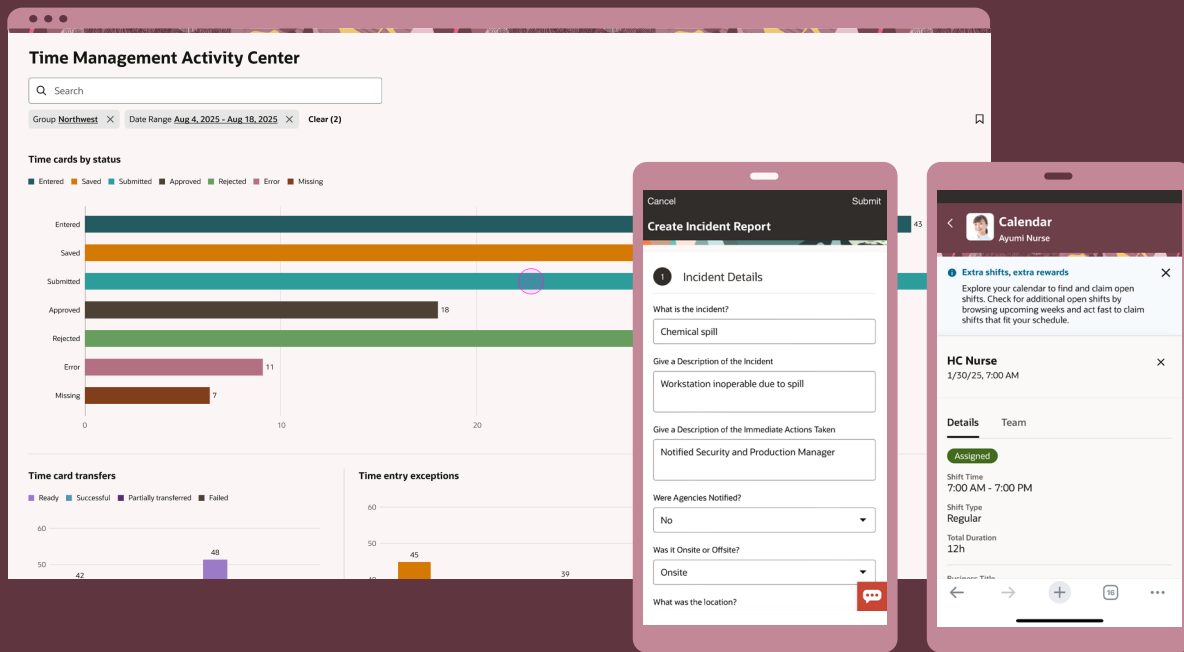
Time Management Activity Center

Search

Group Northwest
Date Range Aug 4, 2025 - Aug 18, 2025
Clear (2)

Time cards by status

Entered Saved Submitted Approved Rejected Error Missing

Entered
Saved
Submitted
Approved
Rejected
Error
Missing

43
18
11
7

0 10 20

Time card transfers

Ready Successful Partially transferred Failed

50
42
48

Time entry exceptions

60
50
40
45
39

Cancel Submit

Create Incident Report

1 Incident Details

What is the incident?
Chemical spill

Give a Description of the Incident
Workstation inoperable due to spill

Give a Description of the Immediate Actions Taken
Notified Security and Production Manager

Were Agencies Notified?
No

Was it Onsite or Offsite?
Onsite

What was the location?

Calendar
Ayumi Nurse

Extra shifts, extra rewards
Explore your calendar to find and claim open shifts. Check for additional open shifts by browsing upcoming weeks and act fast to claim shifts that fit your schedule.

HC Nurse
1/30/25, 7:00 AM

Details Team

Assigned

Shift Time
7:00 AM - 7:00 PM

Shift Type
Regular

Total Duration
12h

16